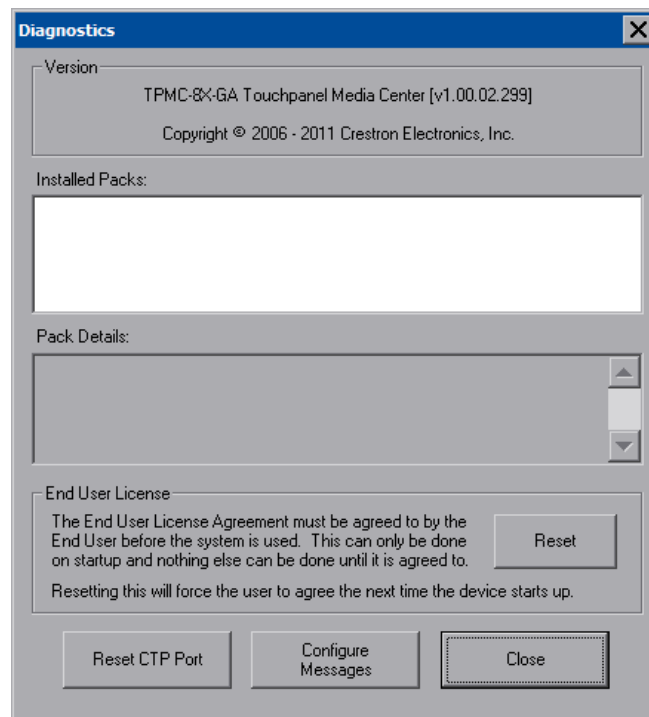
Diagnostics

X

Version

TPMC-8X-GA Touchpanel Media Center [v1.00.02.299]

Copyright © 2006 - 2011 Crestron Electronics, Inc.

Installed Packs:

Pack Details:

End User License

The End User License Agreement must be agreed to by the End User before the system is used. This can only be done on startup and nothing else can be done until it is agreed to.

Reset

Resetting this will force the user to agree the next time the device starts up.

Reset CTP Port

Configure Messages

Close